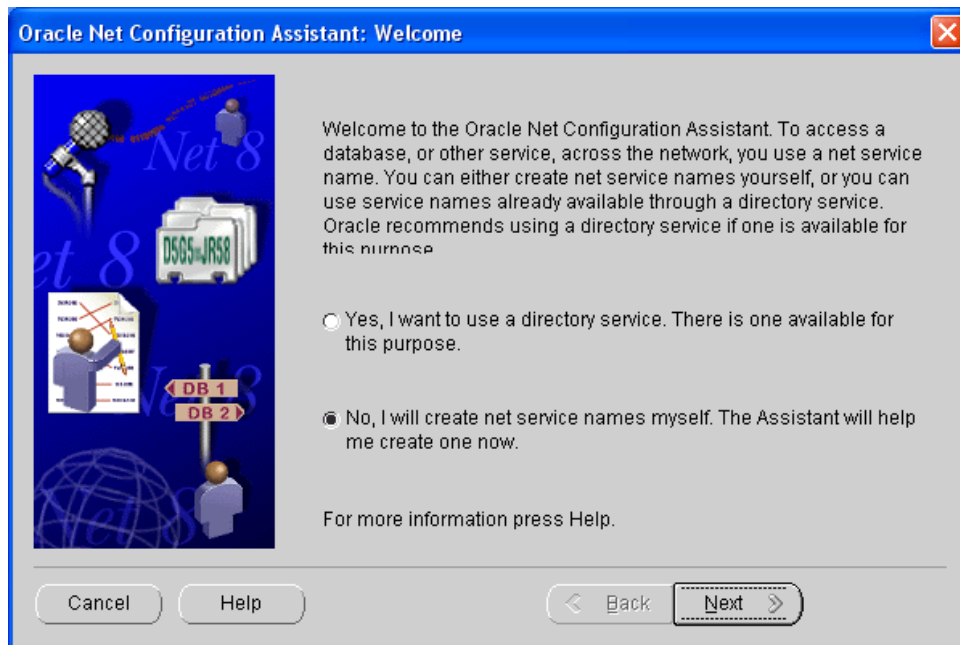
Oracle Net Configuration Assistant: Welcome

Net 8

D5G5 JR58

et 8

DB 1

DB 2

Welcome to the Oracle Net Configuration Assistant. To access a database, or other service, across the network, you use a net service name. You can either create net service names yourself, or you can use service names already available through a directory service. Oracle recommends using a directory service if one is available for this purpose.

Yes, I want to use a directory service. There is one available for this purpose.

No, I will create net service names myself. The Assistant will help me create one now.

For more information press Help.

Cancel

Help

Back

Next